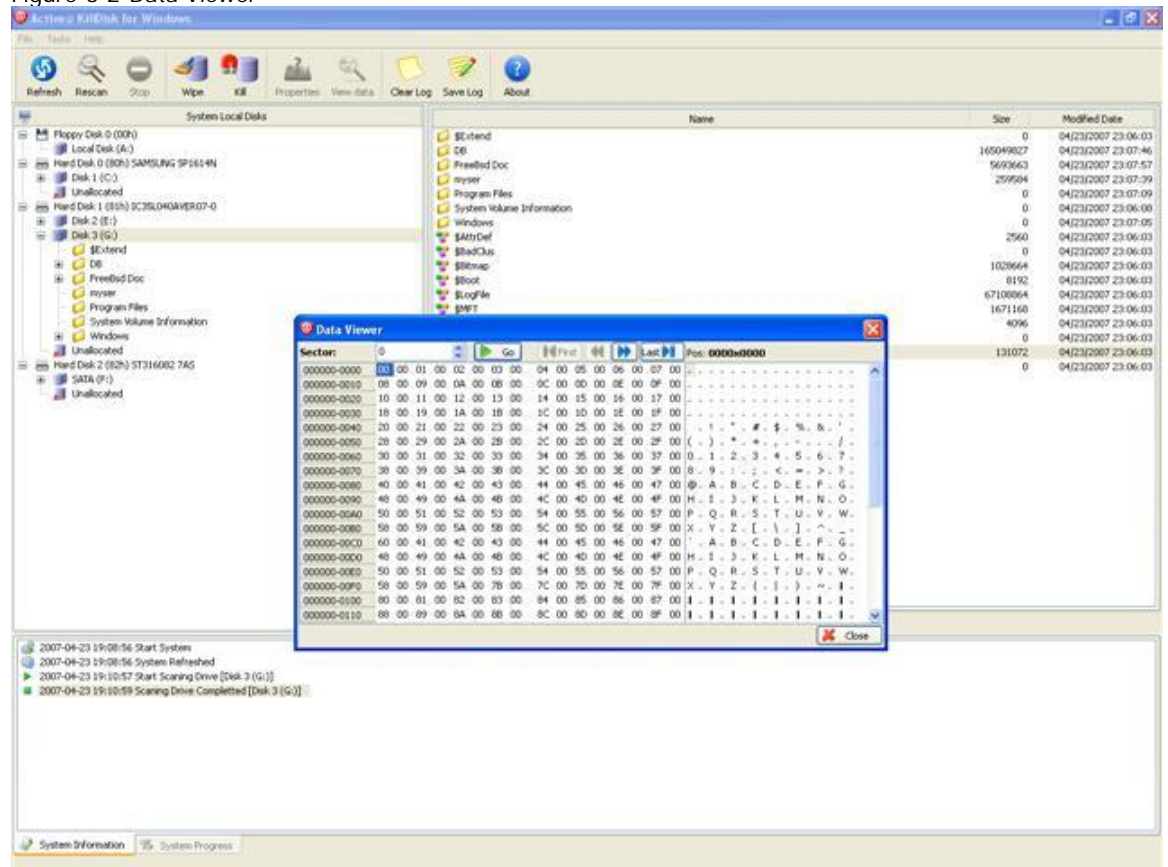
Figure 3-2 Data Viewer

Active@ KillDisk for Windows

File Tools Help

Refresh Rescan Stop Wipe Kill Properties View data Clear Log Save Log About

System Local Disks

Floppy Disk 0 (00h)
Local Disk (A:)
Hard Disk 0 (80h) SAMSUNG SP1614N
Disk 1 (C:)
Unallocated
Hard Disk 1 (81h) IC35L040AVER07-0
Disk 2 (E:)
Disk 3 (G:)
$Extend
DB
FreeBsd Doc
myser
Program Files
System Volume Information
Windows
Unallocated
Hard Disk 2 (82h) ST316082 7AS
SATA (F:)
Unallocated

| Name | Size | Modified Date |
|---|---|---|
| $Extend | 0 | 04/23/2007 23:06:03 |
| DB | 165049827 | 04/23/2007 23:07:46 |
| FreeBsd Doc | 5693663 | 04/23/2007 23:07:57 |
| myser | 259584 | 04/23/2007 23:07:39 |
| Program Files | 0 | 04/23/2007 23:07:09 |
| System Volume Information | 0 | 04/23/2007 23:06:08 |
| Windows | 0 | 04/23/2007 23:07:05 |
| $AttrDef | 2560 | 04/23/2007 23:06:03 |
| $BadClus | 0 | 04/23/2007 23:06:03 |
| $Bitmap | 1028664 | 04/23/2007 23:06:03 |
| $Boot | 8192 | 04/23/2007 23:06:03 |
| $LogFile | 67108864 | 04/23/2007 23:06:03 |
| $MFT | 1671168 | 04/23/2007 23:06:03 |
| | 4096 | 04/23/2007 23:06:03 |
| | 0 | 04/23/2007 23:06:03 |
| | 131072 | 04/23/2007 23:06:03 |
| | 0 | 04/23/2007 23:06:03 |

Data Viewer

Sector: 0 Go First Last Pos: 0000x0000

000000-0000 00 00 01 00 02 00 03 00 04 00 05 00 06 00 07 00
000000-0010 08 00 09 00 0A 00 0B 00 0C 00 0D 00 0E 00 0F 00
000000-0020 10 00 11 00 12 00 13 00 14 00 15 00 16 00 17 00
000000-0030 18 00 19 00 1A 00 1B 00 1C 00 1D 00 1E 00 1F 00
000000-0040 20 00 21 00 22 00 23 00 24 00 25 00 26 00 27 00 . ! . " . # . $ . % . & . '
000000-0050 28 00 29 00 2A 00 2B 00 2C 00 2D 00 2E 00 2F 00 ( . ) . * . + . , . - . . . /
000000-0060 30 00 31 00 32 00 33 00 34 00 35 00 36 00 37 00 0 . 1 . 2 . 3 . 4 . 5 . 6 . 7 .
000000-0070 38 00 39 00 3A 00 3B 00 3C 00 3D 00 3E 00 3F 00 8 . 9 . : . ; . < . = . > . ? .
000000-0080 40 00 41 00 42 00 43 00 44 00 45 00 46 00 47 00 @ . A . B . C . D . E . F . G .
000000-0090 48 00 49 00 4A 00 4B 00 4C 00 4D 00 4E 00 4F 00 H . I . J . K . L . M . N . O .
000000-00A0 50 00 51 00 52 00 53 00 54 00 55 00 56 00 57 00 P . Q . R . S . T . U . V . W .
000000-00B0 58 00 59 00 5A 00 5B 00 5C 00 5D 00 5E 00 5F 00 X . Y . Z . [ . \ . ] . ^ . _ .
000000-00C0 60 00 41 00 42 00 43 00 44 00 45 00 46 00 47 00 ` . A . B . C . D . E . F . G .
000000-00D0 48 00 49 00 4A 00 4B 00 4C 00 4D 00 4E 00 4F 00 H . I . J . K . L . M . N . O .
000000-00E0 50 00 51 00 52 00 53 00 54 00 55 00 56 00 57 00 P . Q . R . S . T . U . V . W .
000000-00F0 58 00 59 00 5A 00 7B 00 7C 00 7D 00 7E 00 7F 00 X . Y . Z . { . | . } . ~ .
000000-0100 80 00 81 00 82 00 83 00 84 00 85 00 86 00 87 00
000000-0110 88 00 89 00 8A 00 8B 00 8C 00 8D 00 8E 00 8F 00

Close

2007-04-23 19:08:56 Start System
2007-04-23 19:08:56 System Refreshed
2007-04-23 19:10:57 Start Scaning Drive [Disk 3 (G:)]
2007-04-23 19:10:59 Scaning Drive Compledted [Disk 3 (G:)]

System Information System Progress